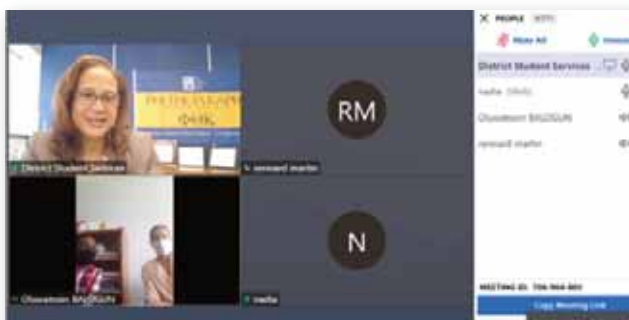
RM

N

District Student Services

leonard martin

Oluwatosin BAGOGUN

nadia

✕ PEOPLE

Mute All

District Student Services

nadia (Web)

Oluwatosin BAGOGUN

leonard martin

MEETING ID: 726-966-883

Copy Meeting Link